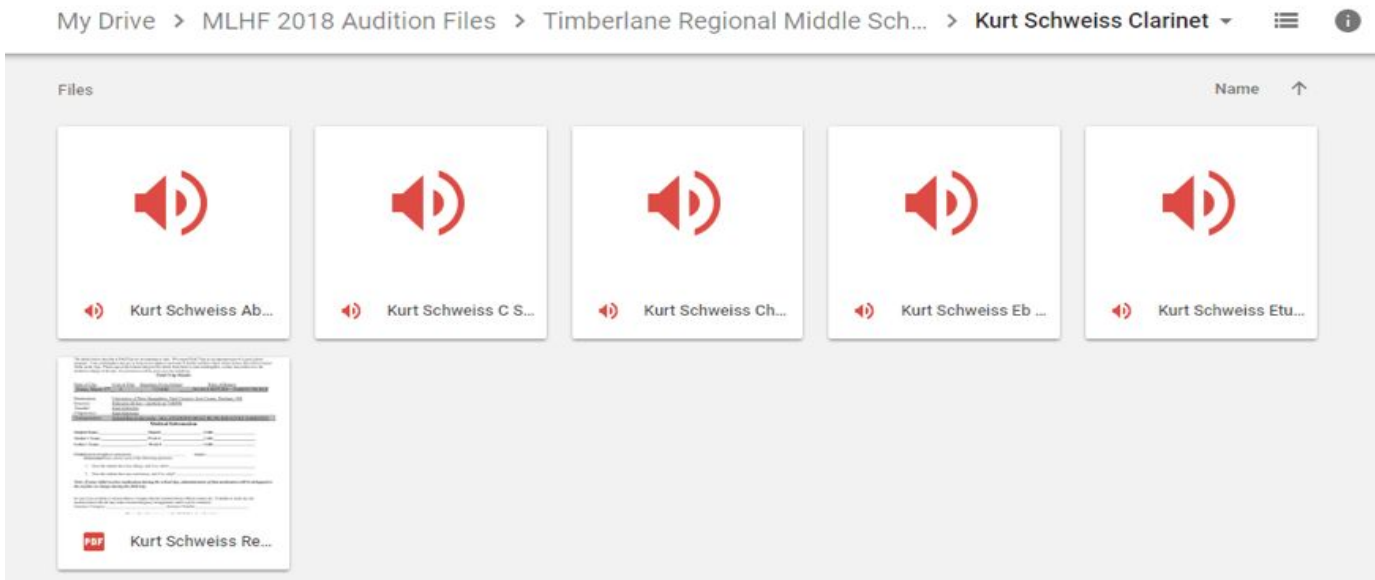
My Drive > MLHF 2018 Audition Files > Timberlane Regional Middle Sch... > Kurt Schweiss Clarinet

Files

Name ↑

Kurt Schweiss Ab...

Kurt Schweiss C S...

Kurt Schweiss Ch...

Kurt Schweiss Eb ...

Kurt Schweiss Etu...

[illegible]

Medical Information

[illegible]

PDF

Kurt Schweiss Re...